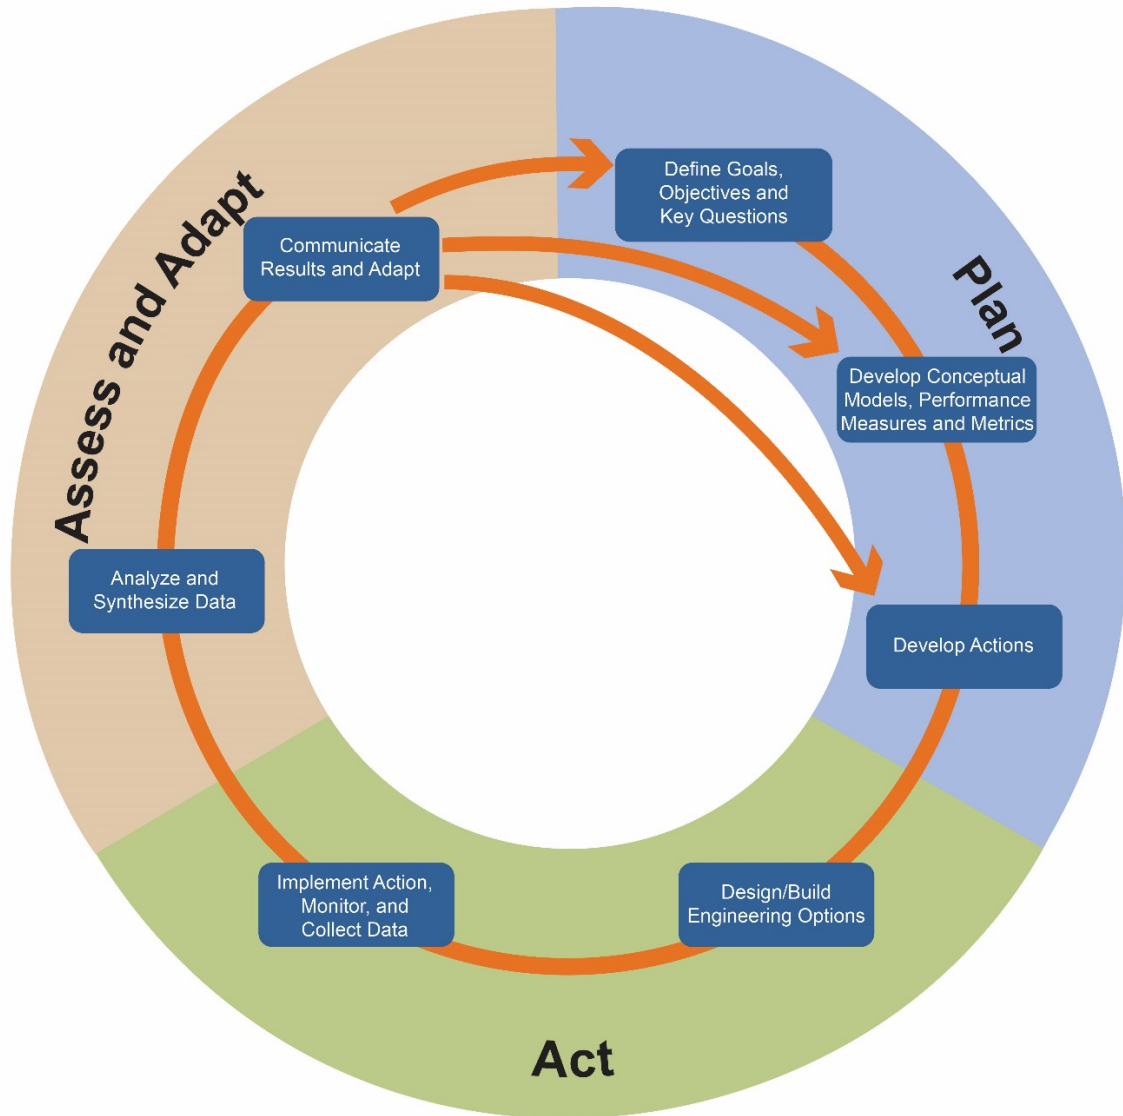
Assess and Adapt

Communicate Results and Adapt

Define Goals, Objectives and Key Questions

Plan

Develop Conceptual Models, Performance Measures and Metrics

Analyze and Synthesize Data

Develop Actions

Implement Action, Monitor, and Collect Data

Design/Build Engineering Options

Act